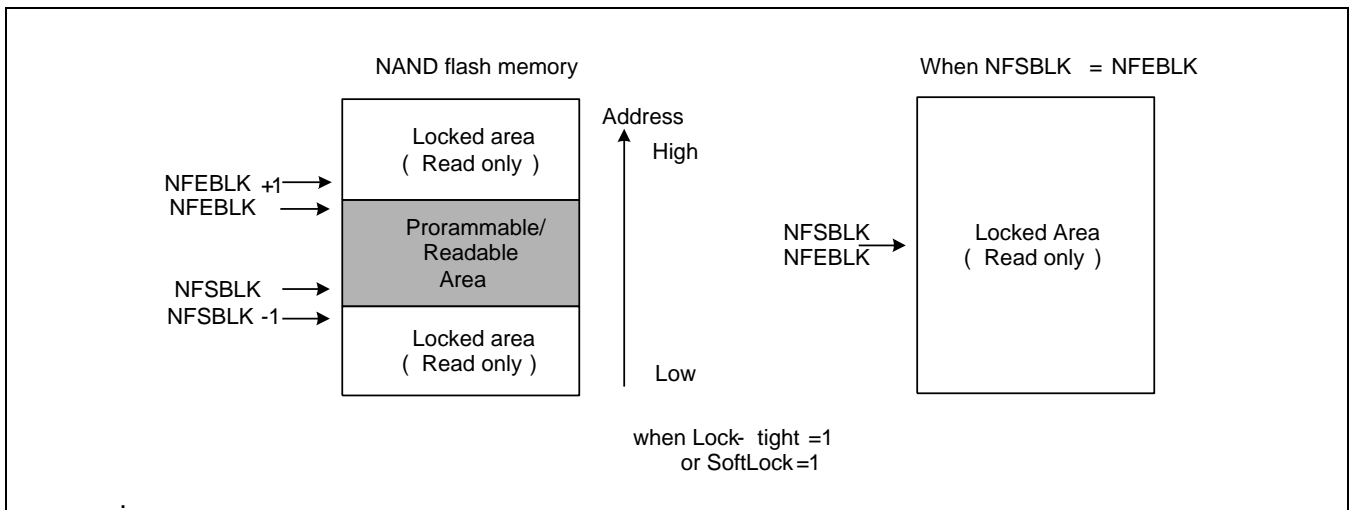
NAND flash memory

When NFSBLK = NFEBLK

Address

High

Low

Locked area
( Read only )

NFEBLK +1

NFEBLK

Prorammable/
Readable
Area

NFSBLK

NFSBLK -1

Locked area
( Read only )

NFSBLK
NFEBLK

Locked Area
( Read only )

when Lock- tight =1
or SoftLock =1

.